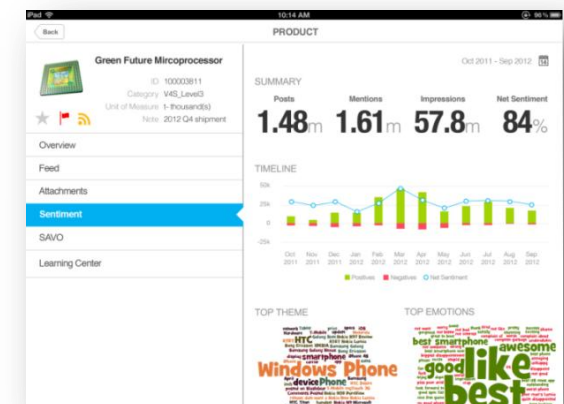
iPad 10:14 AM 96 %

Back

PRODUCT

Green Future Mircoprocessor

ID 100003811
Category V4S_Level3
Unit of Measure t- thousand(s)
Note 2012 Q4 shipment

Overview

Feed

Attachments

Sentiment

SAVO

Learning Center

Oct 2011 - Sep 2012

SUMMARY

| Posts | Mentions | Impressions | Net Sentiment |
|---|---|---|---|
| 1.48m | 1.61m | 57.8m | 84% |

TIMELINE

50k
25k
0
-25k

Oct 2011 Nov 2011 Dec 2011 Jan 2012 Feb 2012 Mar 2012 Apr 2012 May 2012 Jun 2012 Jul 2012 Aug 2012 Sep 2012

Positives Negatives Net Sentiment

TOP THEME

HTC smartphone Windows Phone device Phone

TOP EMOTIONS

awesome best smartphone good like best